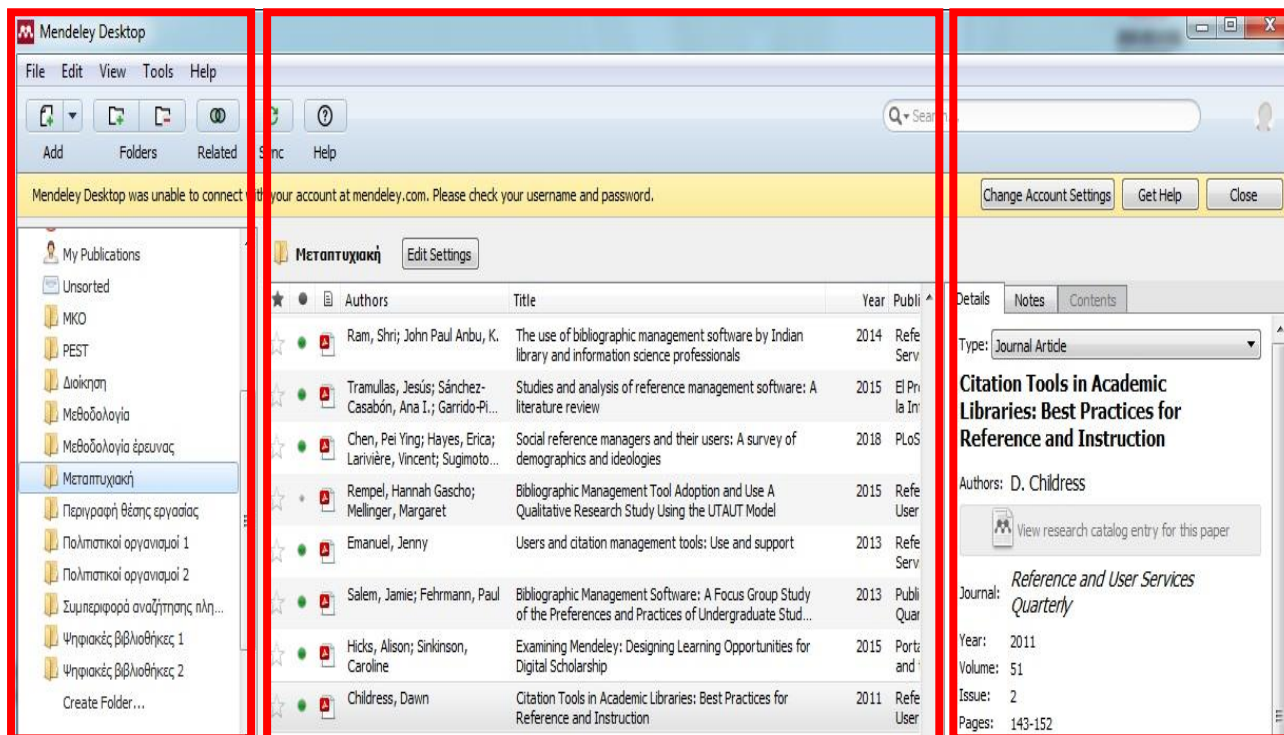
Mendeley Desktop

File Edit View Tools Help

Add Folders Related Sync Help

Q▾ Search

Mendeley Desktop was unable to connect with your account at mendeley.com. Please check your username and password.

Change Account Settings Get Help Close

My Publications
Unsorted
MKO
PEST
Διοίκηση
Μεθοδολογία
Μεθοδολογία έρευνας
Μεταπτυχιακή
Περιγραφή θέσης εργασίας
Πολιτιστικοί οργανισμοί 1
Πολιτιστικοί οργανισμοί 2
Συμπεριφορά αναζήτησης πλη...
Ψηφιακές βιβλιοθήκες 1
Ψηφιακές βιβλιοθήκες 2
Create Folder...

Μεταπτυχιακή Edit Settings

| Authors | Title | Year | Publi |
|---|---|---|---|
| Ram, Shri; John Paul Anbu, K. | The use of bibliographic management software by Indian library and information science professionals | 2014 | Refe Serv |
| Tramullas, Jesús; Sánchez-Casabón, Ana I.; Garrido-Pi... | Studies and analysis of reference management software: A literature review | 2015 | El Pr la In |
| Chen, Pei Ying; Hayes, Erica; Larivière, Vincent; Sugimoto... | Social reference managers and their users: A survey of demographics and ideologies | 2018 | PLoS |
| Rempel, Hannah Gascho; Mellinger, Margaret | Bibliographic Management Tool Adoption and Use A Qualitative Research Study Using the UTAUT Model | 2015 | Refe User |
| Emanuel, Jenny | Users and citation management tools: Use and support | 2013 | Refe Serv |
| Salem, Jamie; Fehrmann, Paul | Bibliographic Management Software: A Focus Group Study of the Preferences and Practices of Undergraduate Stud... | 2013 | Publi Quar |
| Hicks, Alison; Sinkinson, Caroline | Examining Mendeley: Designing Learning Opportunities for Digital Scholarship | 2015 | Porta and |
| Childress, Dawn | Citation Tools in Academic Libraries: Best Practices for Reference and Instruction | 2011 | Refe User |

Details Notes Contents

Type: Journal Article

Citation Tools in Academic Libraries: Best Practices for Reference and Instruction

Authors: D. Childress

View research catalog entry for this paper

Journal: Reference and User Services Quarterly

Year: 2011
Volume: 51
Issue: 2
Pages: 143-152